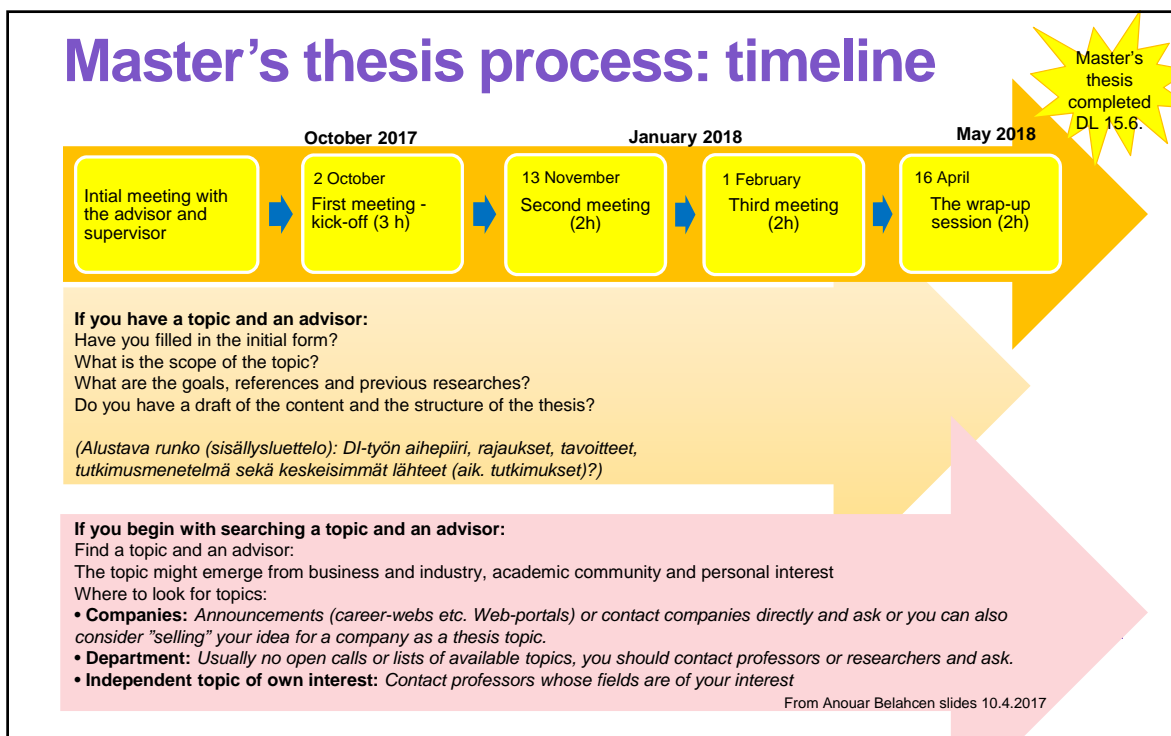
Master’s thesis process: timeline

Master’s thesis completed DL 15.6.

October 2017

January 2018

May 2018

Intial meeting with the advisor and supervisor

2 October
First meeting - kick-off (3 h)

13 November
Second meeting (2h)

1 February
Third meeting (2h)

16 April
The wrap-up session (2h)

**If you have a topic and an advisor:**
Have you filled in the initial form?
What is the scope of the topic?
What are the goals, references and previous researches?
Do you have a draft of the content and the structure of the thesis?

*(Alustava runko (sisällysluettelo): DI-työn aihepiiri, rajaukset, tavoitteet, tutkimusmenetelmä sekä keskeisimmät lähteet (aik. tutkimukset)?)*

**If you begin with searching a topic and an advisor:**
Find a topic and an advisor:
The topic might emerge from business and industry, academic community and personal interest
Where to look for topics:
• **Companies:** *Announcements (career-webs etc. Web-portals) or contact companies directly and ask or you can also consider ”selling” your idea for a company as a thesis topic.*
• **Department:** *Usually no open calls or lists of available topics, you should contact professors or researchers and ask.*
• **Independent topic of own interest:** *Contact professors whose fields are of your interest*

From Anouar Belahcen slides 10.4.2017